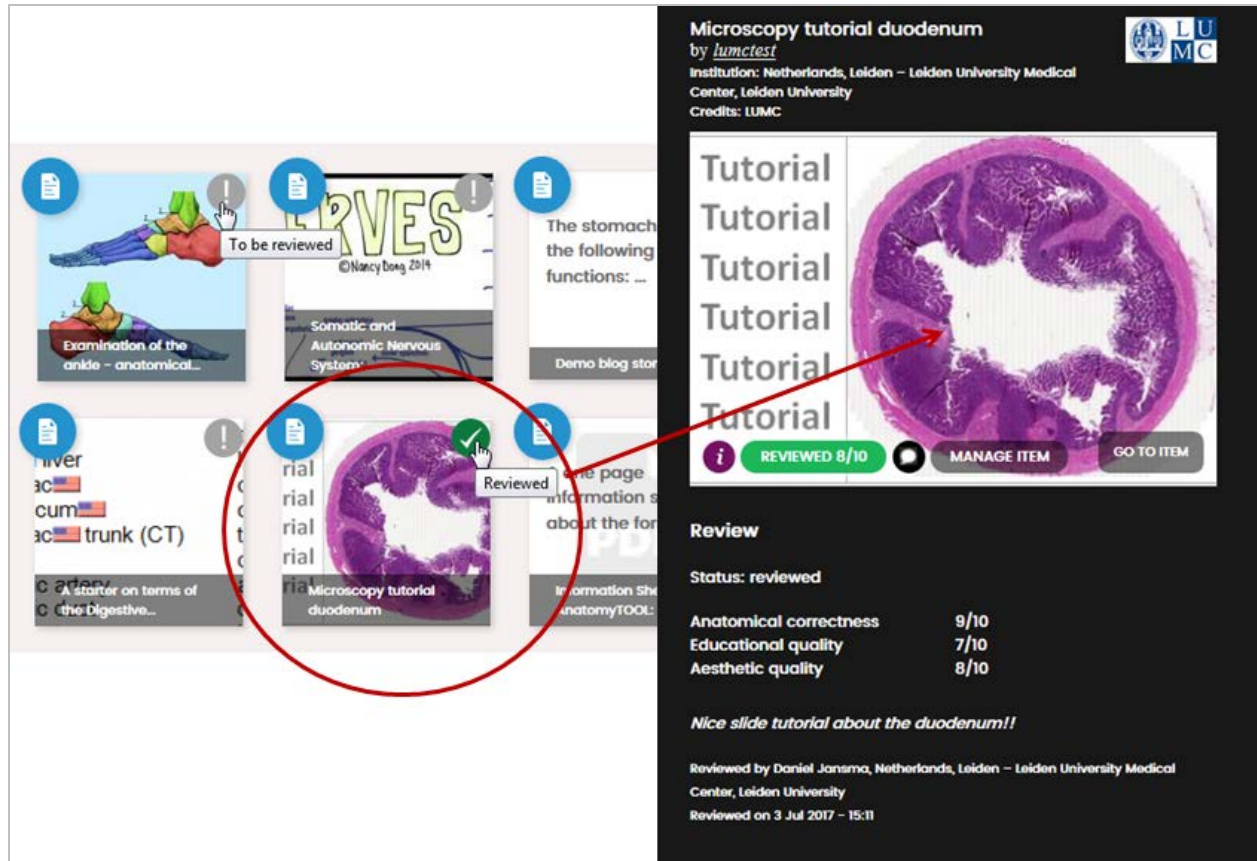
To be reviewed

ERVES
©Nancy Dong 2014

The stomach the following functions: ...

Examination of the ankle - anatomical...

Somatic and Autonomic Nervous System

Demo blog stor

liver
ac
cum
ac trunk (CT)
c artery
c

A starter on terms of the Digestive...

rial
rial
rial
rial

Reviewed

Microscopy tutorial duodenum

the page information s about the for

PDF

Information She AnatomyTOOL:

Microscopy tutorial duodenum
by lumctest
Institution: Netherlands, Leiden – Leiden University Medical Center, Leiden University
Credits: LUMC

LU MC

Tutorial
Tutorial
Tutorial
Tutorial
Tutorial
Tutorial

i REVIEWED 8/10 MANAGE ITEM GO TO ITEM

Review

Status: reviewed

| Anatomical correctness | 9/10 |
|---|---|
| Educational quality | 7/10 |
| Aesthetic quality | 8/10 |

Nice slide tutorial about the duodenum!!

Reviewed by Daniel Jansma, Netherlands, Leiden – Leiden University Medical Center, Leiden University
Reviewed on 3 Jul 2017 - 15:11